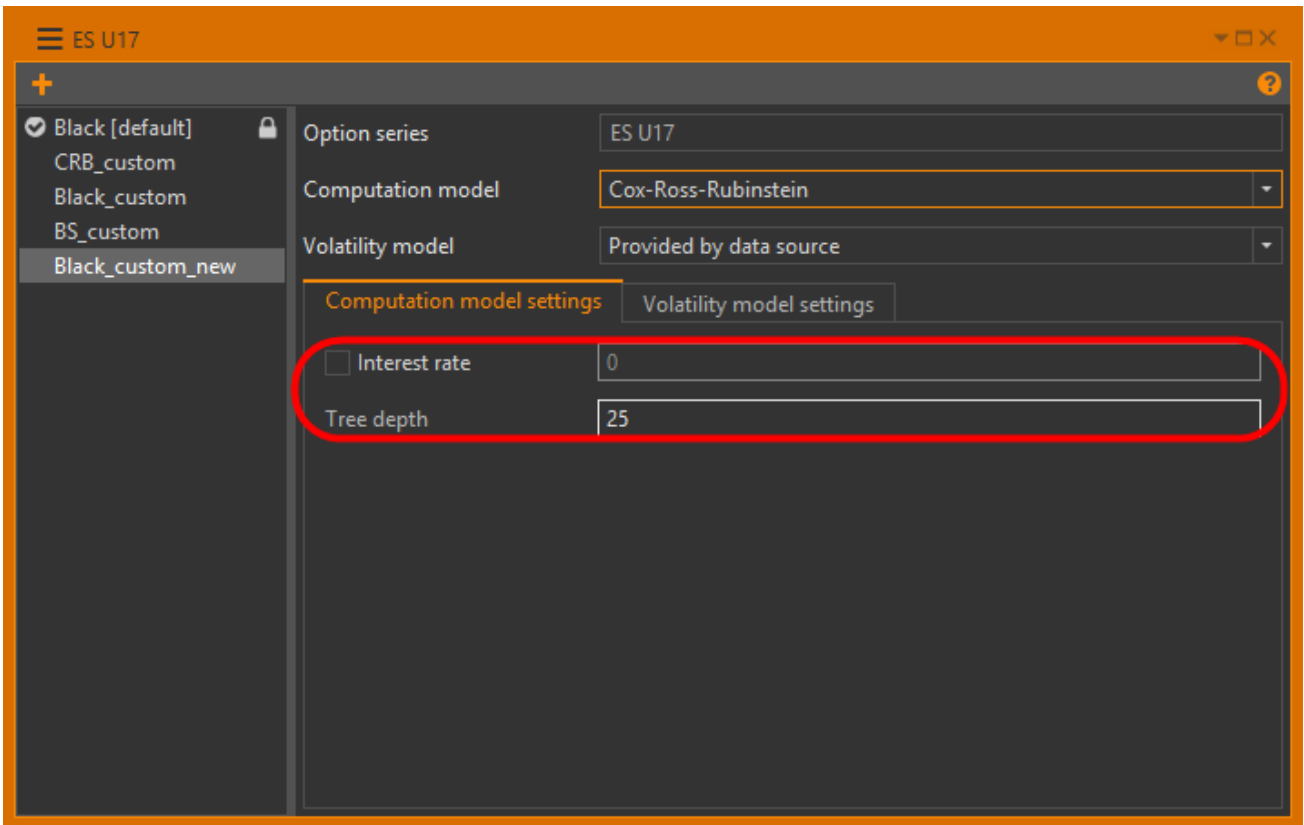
ES U17

+

?

Black [default]
CRB_custom
Black_custom
BS_custom
Black_custom_new

Option series
ES U17

Computation model
Cox-Ross-Rubinstein

Volatility model
Provided by data source

Computation model settings
Volatility model settings

Interest rate
0

Tree depth
25